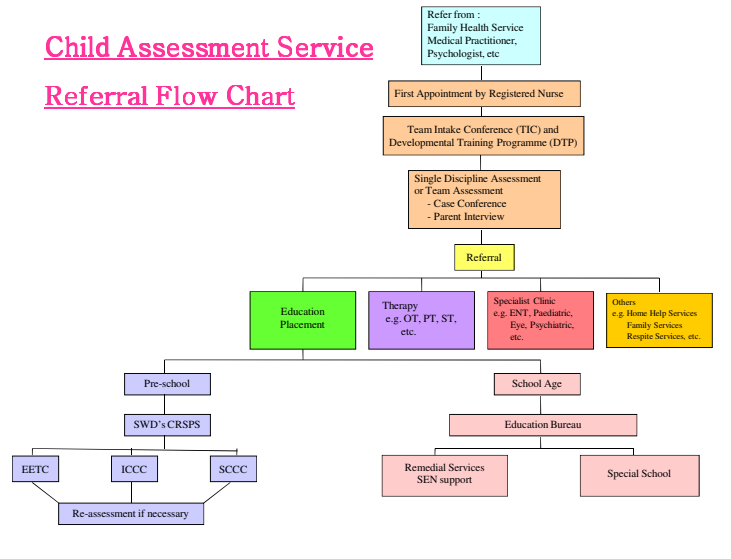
Child Assessment Service

Referral Flow Chart

Refer from :
Family Health Service
Medical Practitioner,
Psychologist, etc

First Appointment by Registered Nurse

Team Intake Conference (TIC) and
Developmental Training Programme (DTP)

Single Discipline Assessment
or Team Assessment
- Case Conference
- Parent Interview

Referral

Education Placement

Therapy
e.g. OT, PT, ST, etc.

Specialist Clinic
e.g. ENT, Paediatric, Eye, Psychiatric, etc.

Others
e.g. Home Help Services
Family Services
Respite Services, etc.

Pre-school

SWD's CRSPS

EETC

ICCC

SCCC

Re-assessment if necessary

School Age

Education Bureau

Remedial Services
SEN support

Special School